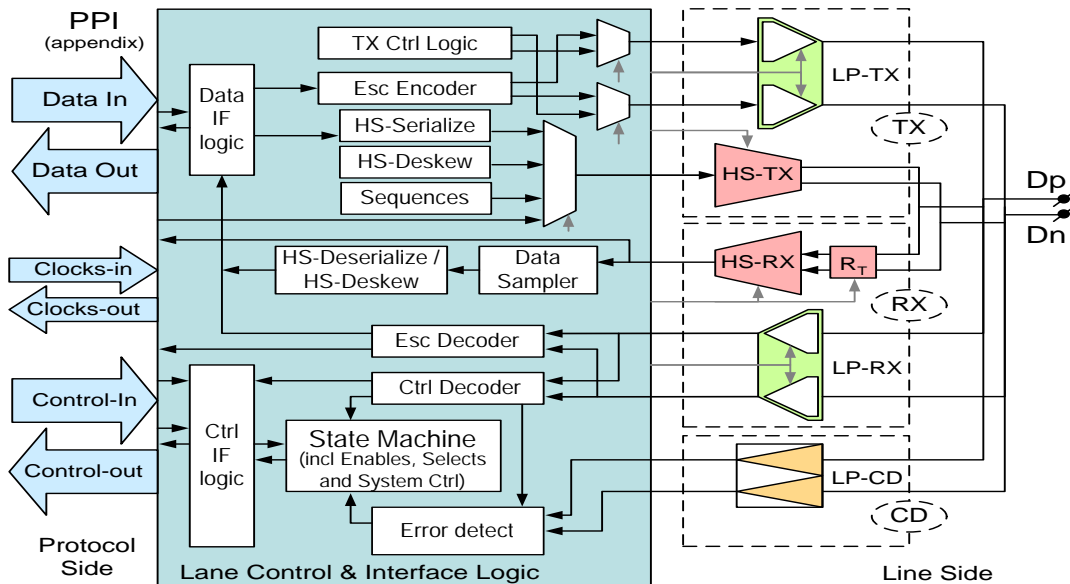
PPI
(appendix)

Data In

Data Out

Clocks-in

Clocks-out

Control-In

Control-out

Protocol Side

Data IF logic

TX Ctrl Logic

Esc Encoder

HS-Serialize

HS-Deskew

Sequences

HS-Deserialize / HS-Deskew

Data Sampler

Esc Decoder

Ctrl Decoder

Ctrl IF logic

State Machine
(incl Enables, Selects and System Ctrl)

Error detect

Lane Control & Interface Logic

LP-TX

TX

HS-TX

HS-RX

$R_T$

RX

LP-RX

LP-CD

CD

Dp

Dn

Line Side